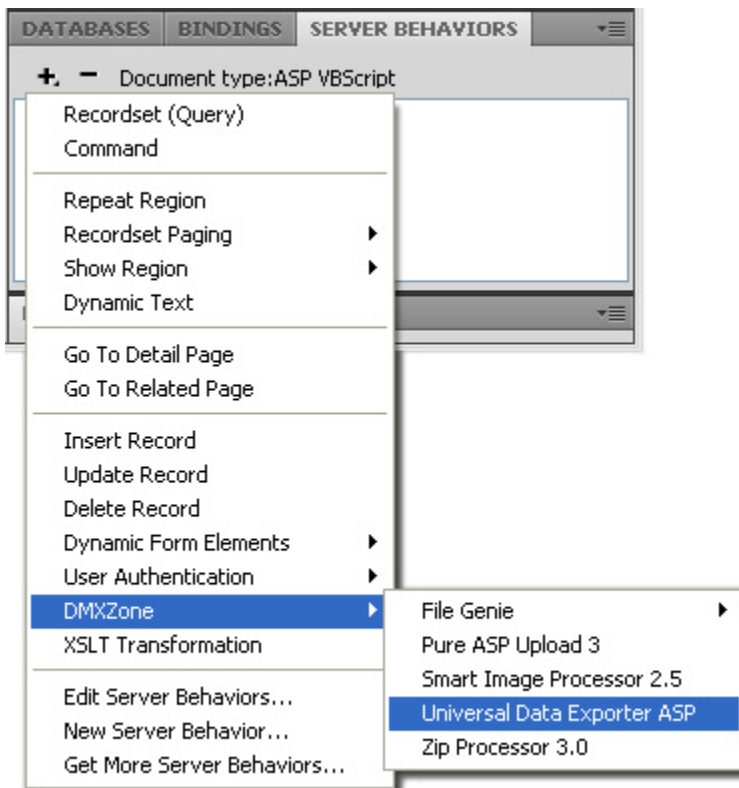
DATABASES BINDINGS SERVER BEHAVIORS

+ − Document type:ASP VBScript

Recordset (Query)
Command

Repeat Region
Recordset Paging
Show Region
Dynamic Text

Go To Detail Page
Go To Related Page

Insert Record
Update Record
Delete Record
Dynamic Form Elements
User Authentication
DMXZone
XSLT Transformation

Edit Server Behaviors...
New Server Behavior...
Get More Server Behaviors...

File Genie
Pure ASP Upload 3
Smart Image Processor 2.5
Universal Data Exporter ASP
Zip Processor 3.0